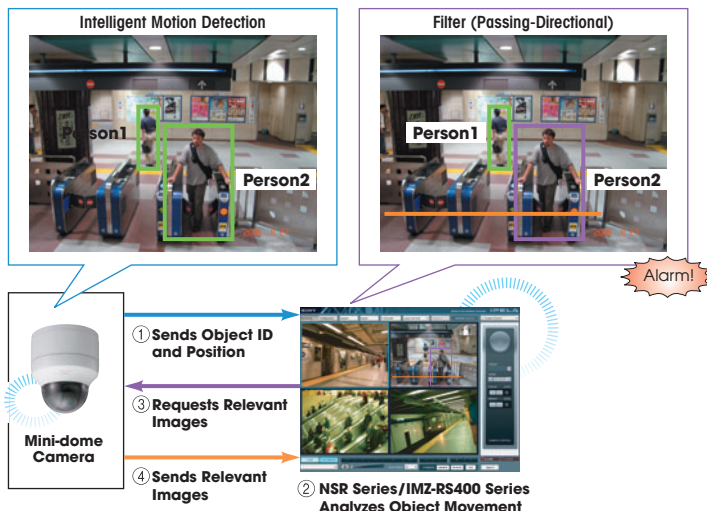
Intelligent Motion Detection

Person1

Person2

Filter (Passing-Directional)

Person1

Person2

Alarm!

Mini-dome Camera

① Sends Object ID and Position

③ Requests Relevant Images

④ Sends Relevant Images

IPELA

② NSR Series/IMZ-RS400 Series Analyzes Object Movement